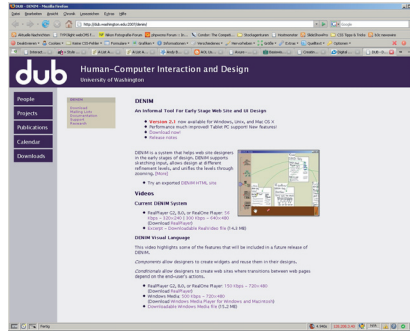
DUB - DENIM - Mozilla Firefox

Datei Bearbeiten Ansicht Chronik Lesezeichen Extras Hilfe

http://dub.washington.edu/denim/

dub

Human-Computer Interaction and Design

University of Washington

People

Projects

Publications

Calendar

Downloads

DENIM

An Informal Tool For Early Stage Web Site and UI Design

Version 2.1 now available for Windows, Unix, and Mac OS X

Performance much improved! Tablet PC support! New features!

Download now!

Release notes

DENIM is a system that helps web site designers in the early stages of design. DENIM supports sketching input, allows design at different refinement levels, and unifies the levels through zooming. [More]

Try an exported DENIM HTML site

Videos

Current DENIM System

RealPlayer G2, 8.0, or RealOne Player: 56 Kbps – 220 Kbps – 300 Kbps – 340+ KB (Download RealPlayer)

Excerpt – Downloadable RealVideo file (9.2 MB)

DENIM Visual Language

This video highlights some of the features that will be included in a future release of DENIM.

Components allow designers to create widgets and reuse them in their designs.

Conditionals allow designers to create web sites where transitions between web pages depend on the end-user's actions.

RealPlayer G2, 8.0, or RealOne Player: 150 Kbps – 720+ KB (Download RealPlayer)

Windows Media: 300 Kbps – 720+ KB (Download Windows Media Player for Windows and Macintosh)

Downloadable Windows Media file (15.2 MB)

Fertig